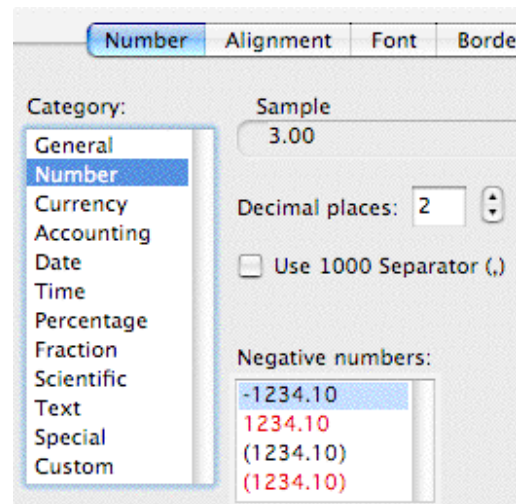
Number | Alignment | Font | Borde

Category:

General
Number
Currency
Accounting
Date
Time
Percentage
Fraction
Scientific
Text
Special
Custom

Sample
3.00

Decimal places: 2

Use 1000 Separator (,)

Negative numbers:

-1234.10
1234.10
(1234.10)
(1234.10)